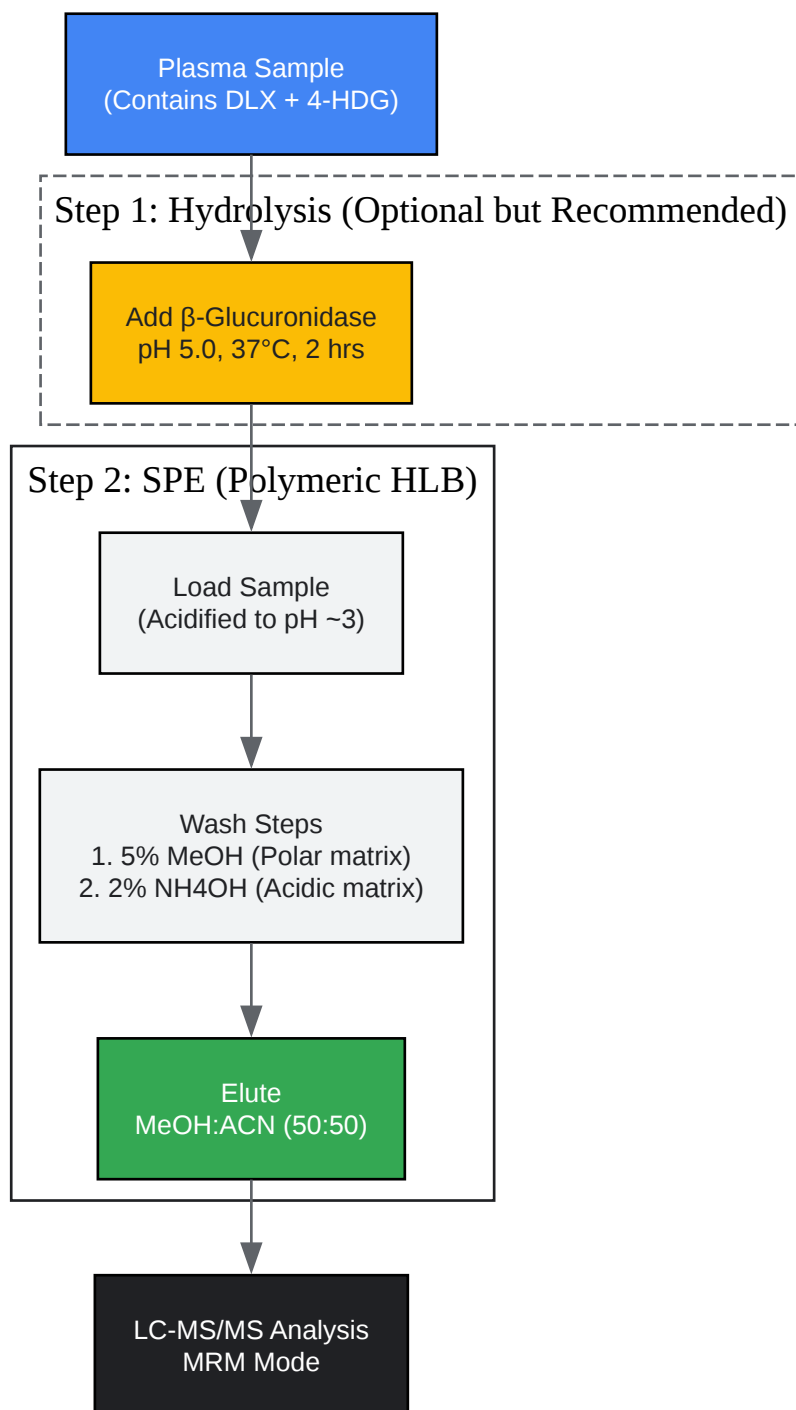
Plasma Sample
(Contains DLX + 4-HDG)

Step 1: Hydrolysis (Optional but Recommended)

Add β-Glucuronidase
pH 5.0, 37°C, 2 hrs

Step 2: SPE (Polymeric HLB)

Load Sample
(Acidified to pH ~3)

Wash Steps
1. 5% MeOH (Polar matrix)
2. 2% NH4OH (Acidic matrix)

Elute
MeOH:ACN (50:50)

LC-MS/MS Analysis
MRM Mode